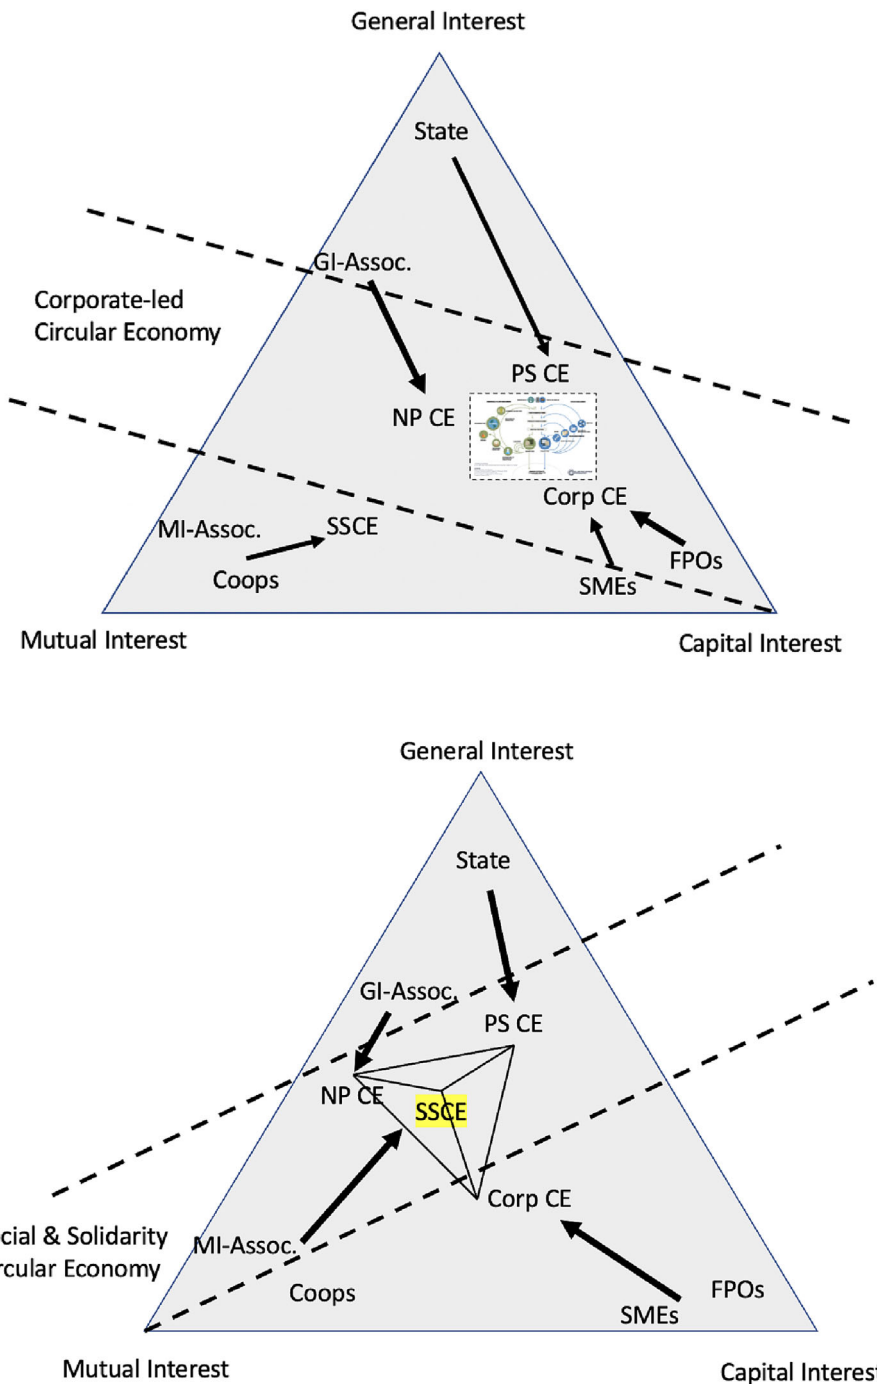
General Interest

State

GI-Assoc.

Corporate-led Circular Economy

PS CE

NP CE

Corp CE

MI-Assoc.

SSCE

FPOs

Coops

SMEs

Mutual Interest

Capital Interest

General Interest

State

GI-Assoc.

PS CE

NP CE

SSCE

Corp CE

cial & Solidarity rcular Economy

MI-Assoc.

Coops

FPOs

SMEs

Mutual Interest

Capital Interes